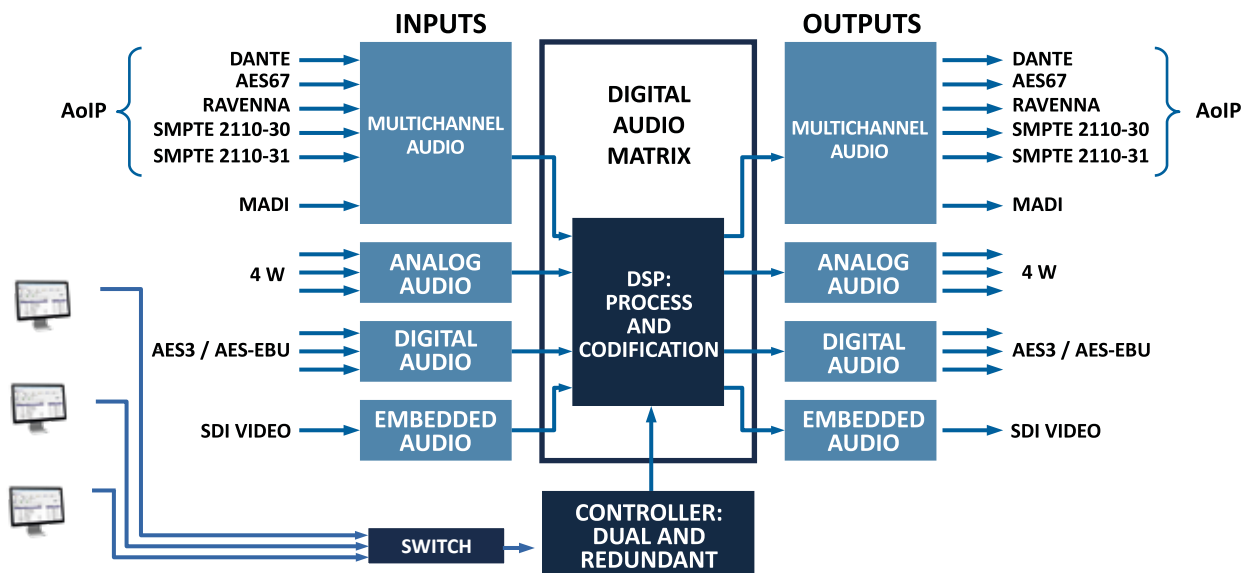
INPUTS

AoIP

DANTE
AES67
RAVENNA
SMPTE 2110-30
SMPTE 2110-31

MADI

MULTICHANNEL AUDIO

4 W

ANALOG AUDIO

AES3 / AES-EBU

DIGITAL AUDIO

SDI VIDEO

EMBEDDED AUDIO

DIGITAL AUDIO MATRIX

DSP: PROCESS AND CODIFICATION

SWITCH

CONTROLLER: DUAL AND REDUNDANT

OUTPUTS

MULTICHANNEL AUDIO

DANTE
AES67
RAVENNA
SMPTE 2110-30
SMPTE 2110-31

AoIP

MADI

ANALOG AUDIO

4 W

DIGITAL AUDIO

AES3 / AES-EBU

EMBEDDED AUDIO

SDI VIDEO